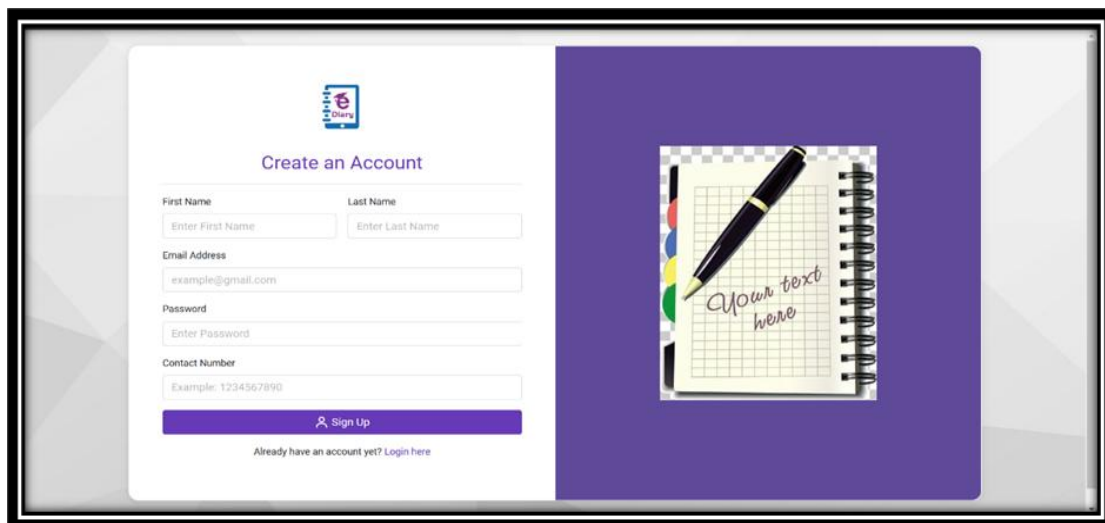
e
Diary

Create an Account

First Name
Enter First Name

Last Name
Enter Last Name

Email Address
example@gmail.com

Password
Enter Password

Contact Number
Example: 1234567890

Sign Up

Already have an account yet? Login here

Your text here